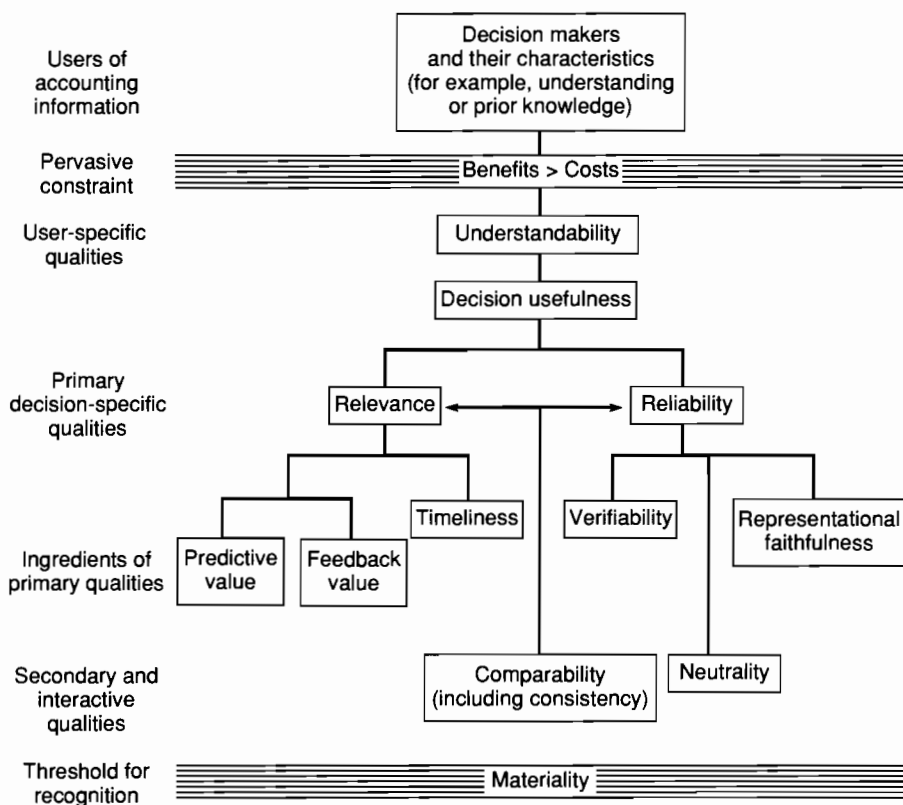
Users of accounting information

Decision makers and their characteristics (for example, understanding or prior knowledge)

Pervasive constraint

Benefits > Costs

User-specific qualities

Understandability

Decision usefulness

Primary decision-specific qualities

Relevance

Reliability

Timeliness

Verifiability

Representational faithfulness

Ingredients of primary qualities

Predictive value

Feedback value

Secondary and interactive qualities

Comparability (including consistency)

Neutrality

Threshold for recognition

Materiality